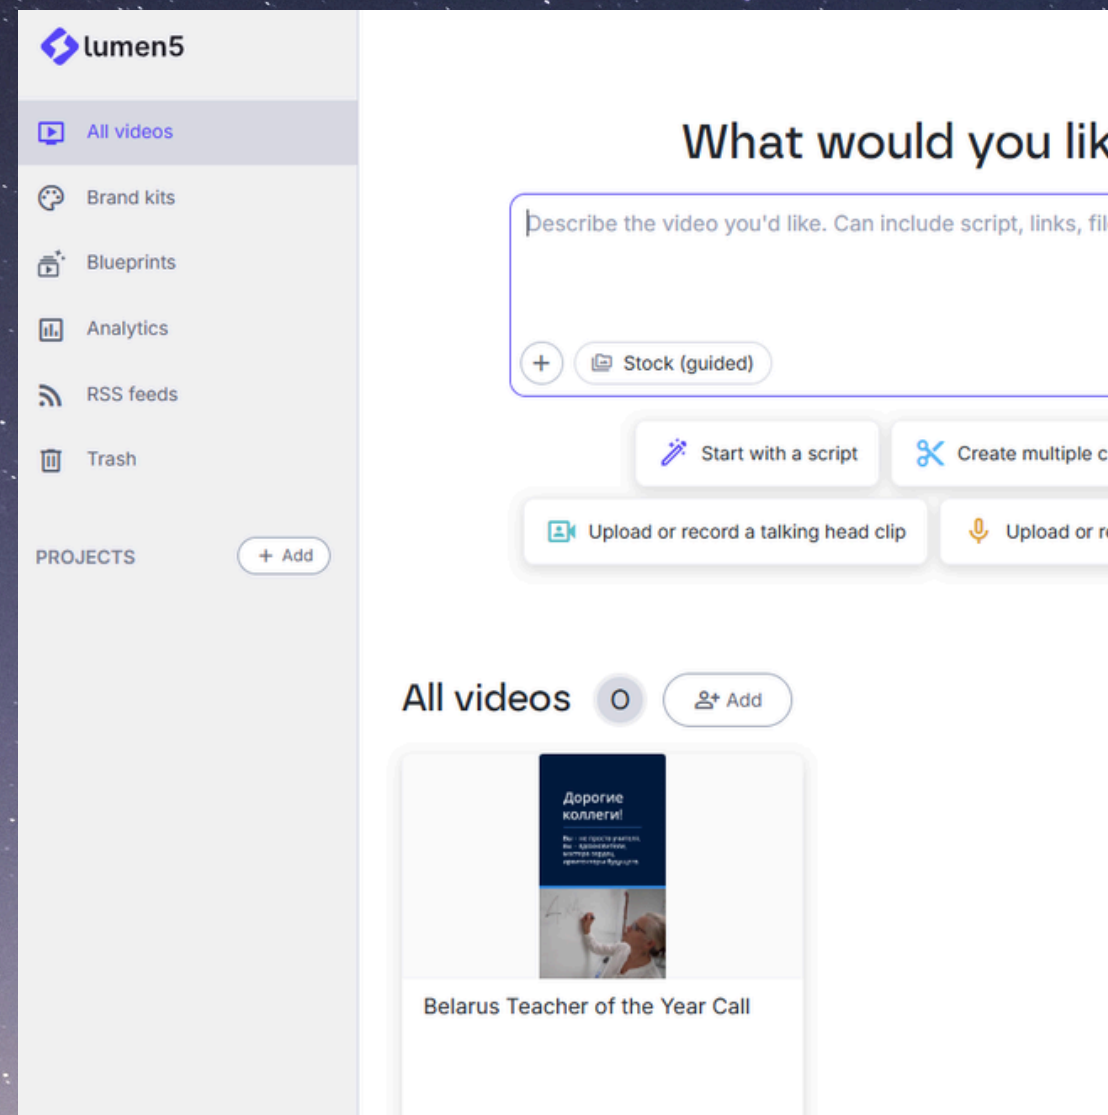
lumen5

All videos

Brand kits

Blueprints

Analytics

RSS feeds

Trash

PROJECTS

+ Add

What would you lik

Describe the video you'd like. Can include script, links, fil

+

Stock (guided)

Start with a script

Create multiple c

Upload or record a talking head clip

Upload or r

All videos 0

Add

Дорогие коллеги!

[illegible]

Belarus Teacher of the Year Call